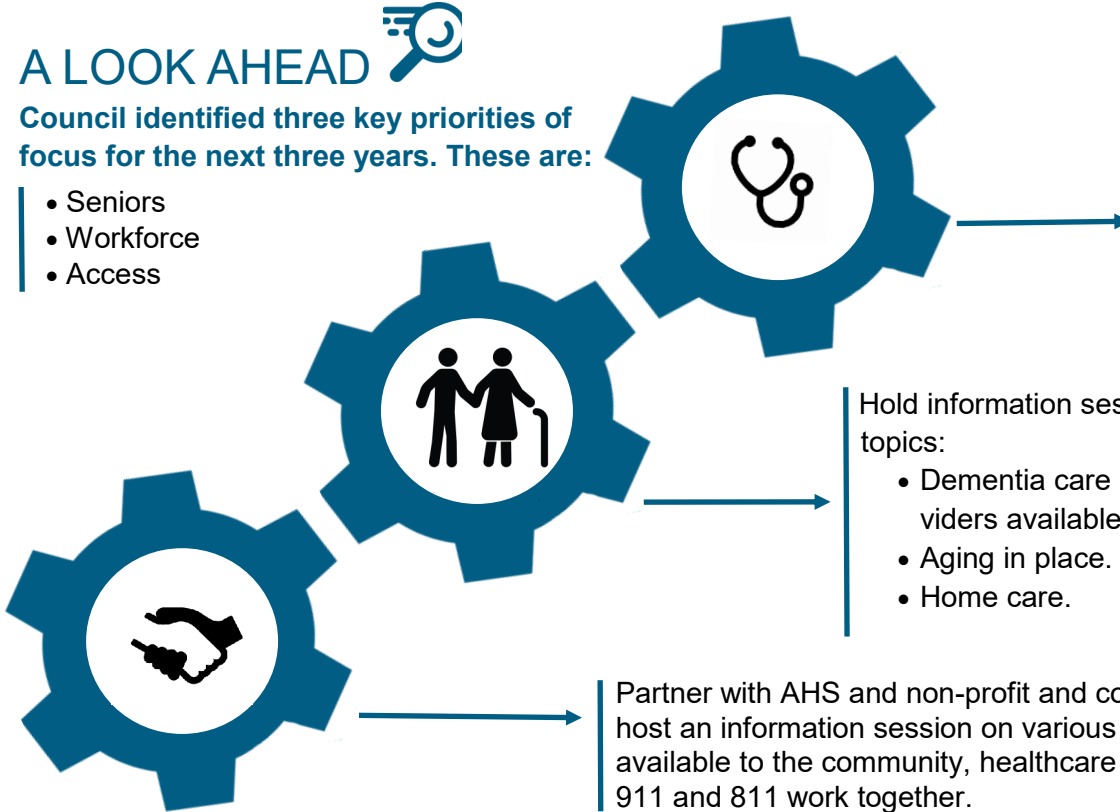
A LOOK AHEAD

Council identified three key priorities of focus for the next three years. These are:

- Seniors
- Workforce
- Access

Hold information ses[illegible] topics:

- Dementia care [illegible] viders available
- Aging in place.
- Home care.

Partner with AHS and non-profit and co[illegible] host an information session on various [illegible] available to the community, healthcare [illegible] 911 and 811 work together.